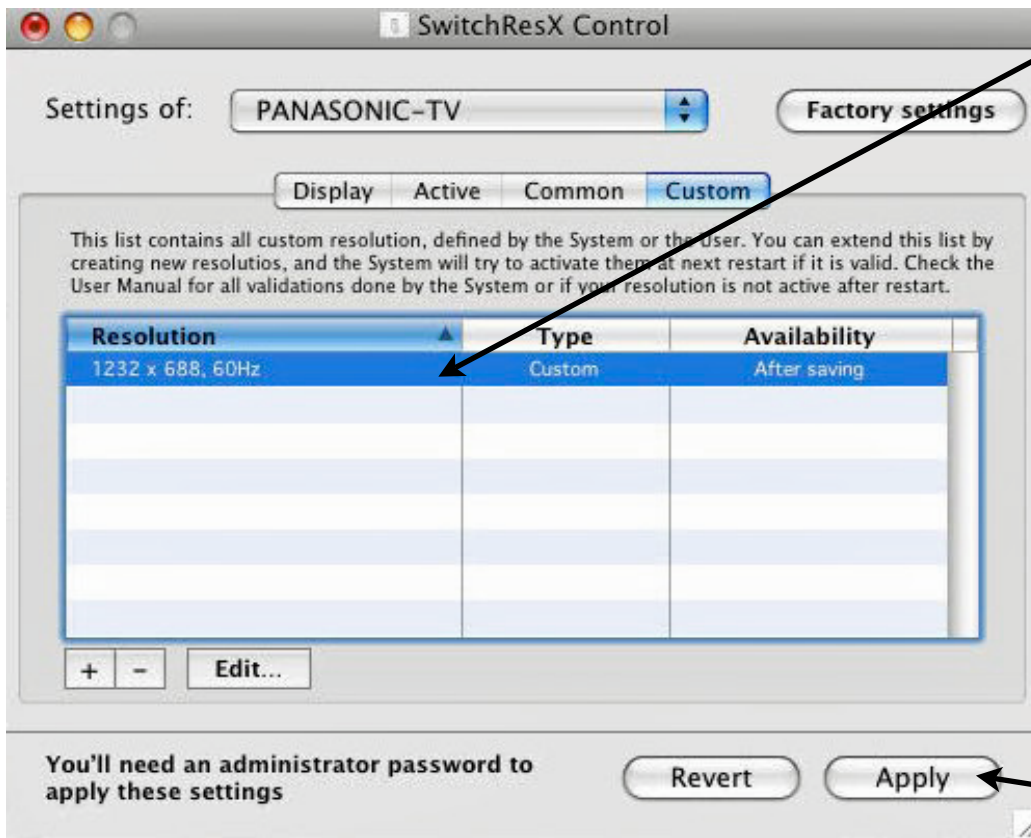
SwitchResX Control

Settings of: PANASONIC-TV

Factory settings

Display Active Common Custom

This list contains all custom resolution, defined by the System or the User. You can extend this list by creating new resolutios, and the System will try to activate them at next restart if it is valid. Check the User Manual for all validations done by the System or if your resolution is not active after restart.

| Resolution | Type | Availability |
|---|---|---|
| 1232 x 688, 60Hz | Custom | After saving |

+ - Edit...

You'll need an administrator password to apply these settings

Revert Apply